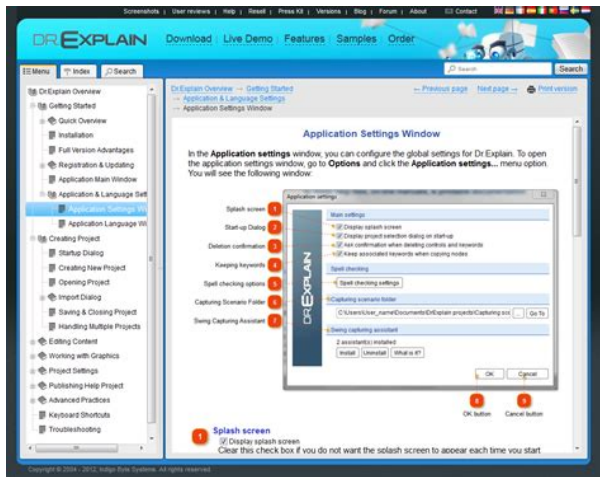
Screenshots | User reviews | Help | Resell | Press Kit | Versions | Blog | Forum | About | Contact

DR.EXPLAIN Download | Live Demo | Features | Samples | Order

Menu | Index | Search

Search | Search

Dr.Explain Overview
Getting Started
Quick Overview
Installation
Full Version Advantages
Registration & Updating
Application Main Window
Application & Language Sett
Application Settings Wi
Application Language Wi
Creating Project
Startup Dialog
Creating New Project
Opening Project
Import Dialog
Saving & Closing Project
Handling Multiple Projects
Editing Content
Working with Graphics
Project Settings
Publishing Help Project
Advanced Practices
Keyboard Shortcuts
Troubleshooting

Dr.Explain Overview → Getting Started → Application & Language Settings → Application Settings Window

← Previous page | Next page → | Print version

Application Settings Window

In the Application settings window, you can configure the global settings for Dr.Explain. To open the application settings window, go to Options and click the Application settings... menu option. You will see the following window:

Application settings

Splash screen 1
Start-up Dialog 2
Deletion confirmation 3
Keeping keywords 4
Spell checking options 5
Capturing Scenario Folder 6
Swing Capturing Assistant 7

Main settings
Display splash screen
Display project selection dialog on start-up
Ask confirmation when deleting controls and keywords
Keep associated keywords when copying nodes
Spell checking
Spell checking settings
Capturing scenario folder
C:\Users\User_name\Documents\DrExplain projects\Capturing sce | Go To
Swing capturing assistant
2 assistant(s) installed
Install | Uninstall | What is it?

OK | Cancel

8 OK button
9 Cancel button

1 Splash screen
Display splash screen
Clear this check box if you do not want the splash screen to appear each time you start

Copyright © 2004 - 2012, Indigo Byte Systems. All rights reserved.